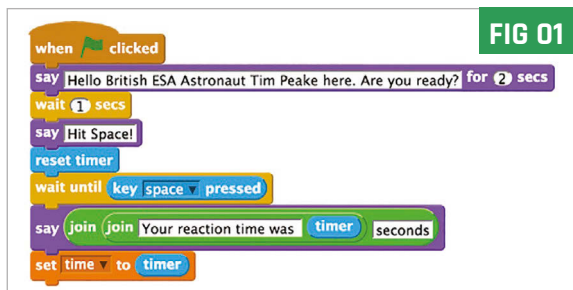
FIG 01

when clicked
say Hello British ESA Astronaut Tim Peake here. Are you ready? for 2 secs
wait 1 secs
say Hit Space!
reset timer
wait until key space ▾ pressed
say join join Your reaction time was timer seconds
set time ▾ to timer